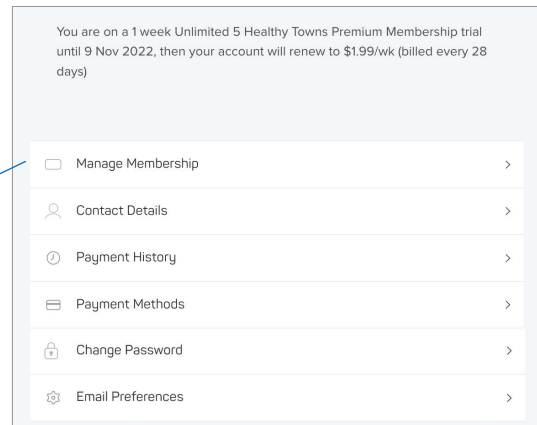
You are on a 1 week Unlimited 5 Healthy Towns Premium Membership trial until 9 Nov 2022, then your account will renew to $1.99/wk (billed every 28 days)

Manage Membership >

Contact Details >

Payment History >

Payment Methods >

Change Password >

Email Preferences >